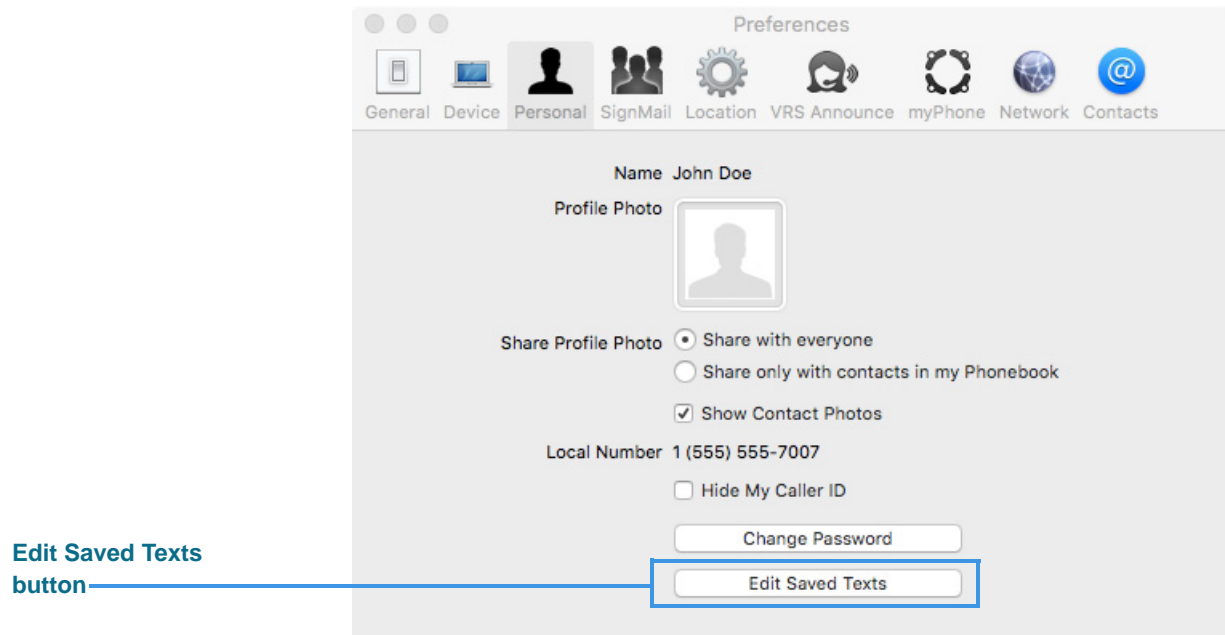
Preferences

General Device Personal SignMail Location VRS Announce myPhone Network Contacts

Name John Doe

Profile Photo

Share Profile Photo
Share with everyone
Share only with contacts in my Phonebook

Show Contact Photos

Local Number 1 (555) 555-7007

Hide My Caller ID

Change Password

Edit Saved Texts

Edit Saved Texts button